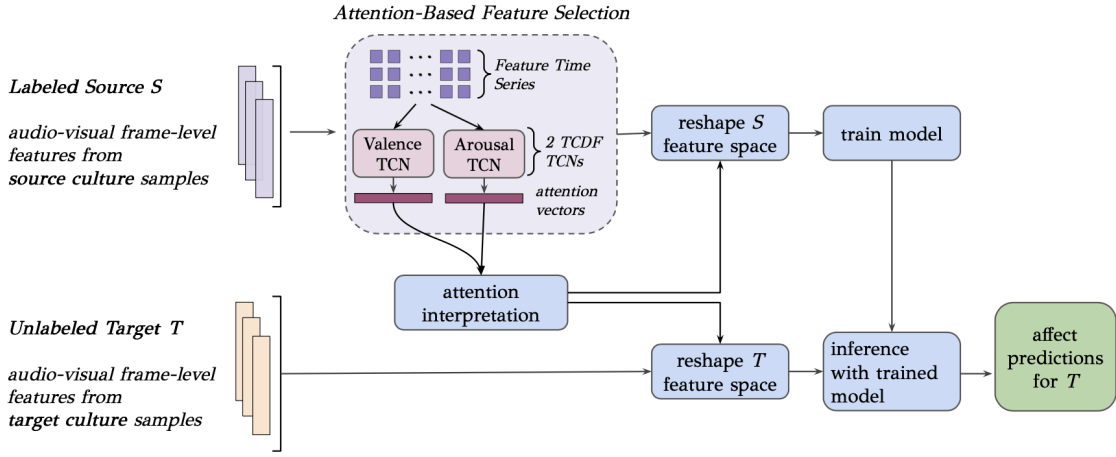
Attention-Based Feature Selection

Labeled Source $S$

audio-visual frame-level features from **source culture** samples

Feature Time Series

Valence TCN

Arousal TCN

2 TCDF TCNs

attention vectors

reshape $S$ feature space

train model

attention interpretation

Unlabeled Target $T$

audio-visual frame-level features from **target culture** samples

reshape $T$ feature space

inference with trained model

affect predictions for $T$